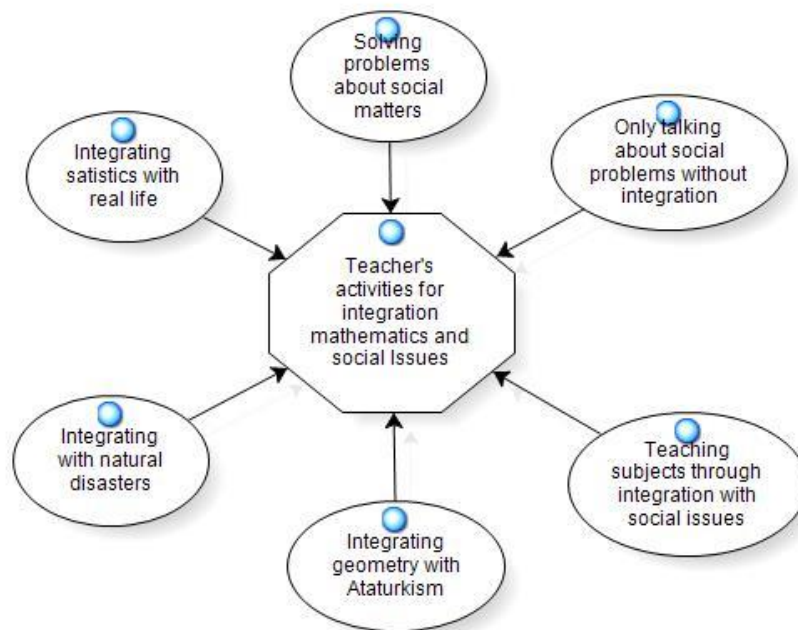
Solving problems about social matters

Integrating satistics with real life

Only talking about social problems without integration

Teacher's activities for integration mathematics and social Issues

Integrating with natural disasters

Teaching subjects through integration with social issues

Integrating geometry with Ataturkism